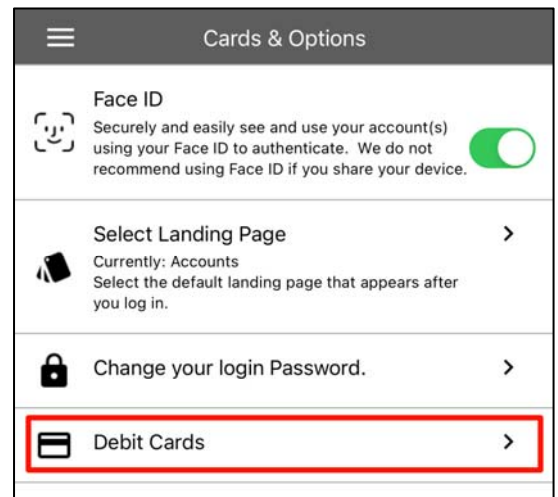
Cards & Options

Face ID
Securely and easily see and use your account(s) using your Face ID to authenticate. We do not recommend using Face ID if you share your device.

Select Landing Page
Currently: Accounts
Select the default landing page that appears after you log in.

Change your login Password.

Debit Cards